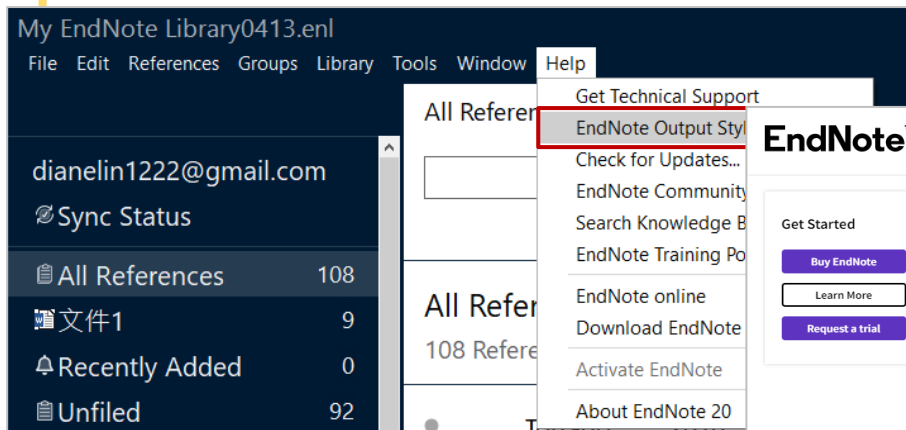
My EndNote Library0413.enl

File Edit References Groups Library Tools Window Help

dianelin1222@gmail.com

Sync Status

All References 108

文件1 9

Recently Added 0

Unfiled 92

All Referen

All Refer

108 Refere

Get Technical Support

EndNote Output Styl

Check for Updates...

EndNote Community

Search Knowledge B

EndNote Training Po

EndNote online

Download EndNote

Activate EndNote

About EndNote 20

EndNote

Get Started

Buy EndNote

Learn More

Request a trial